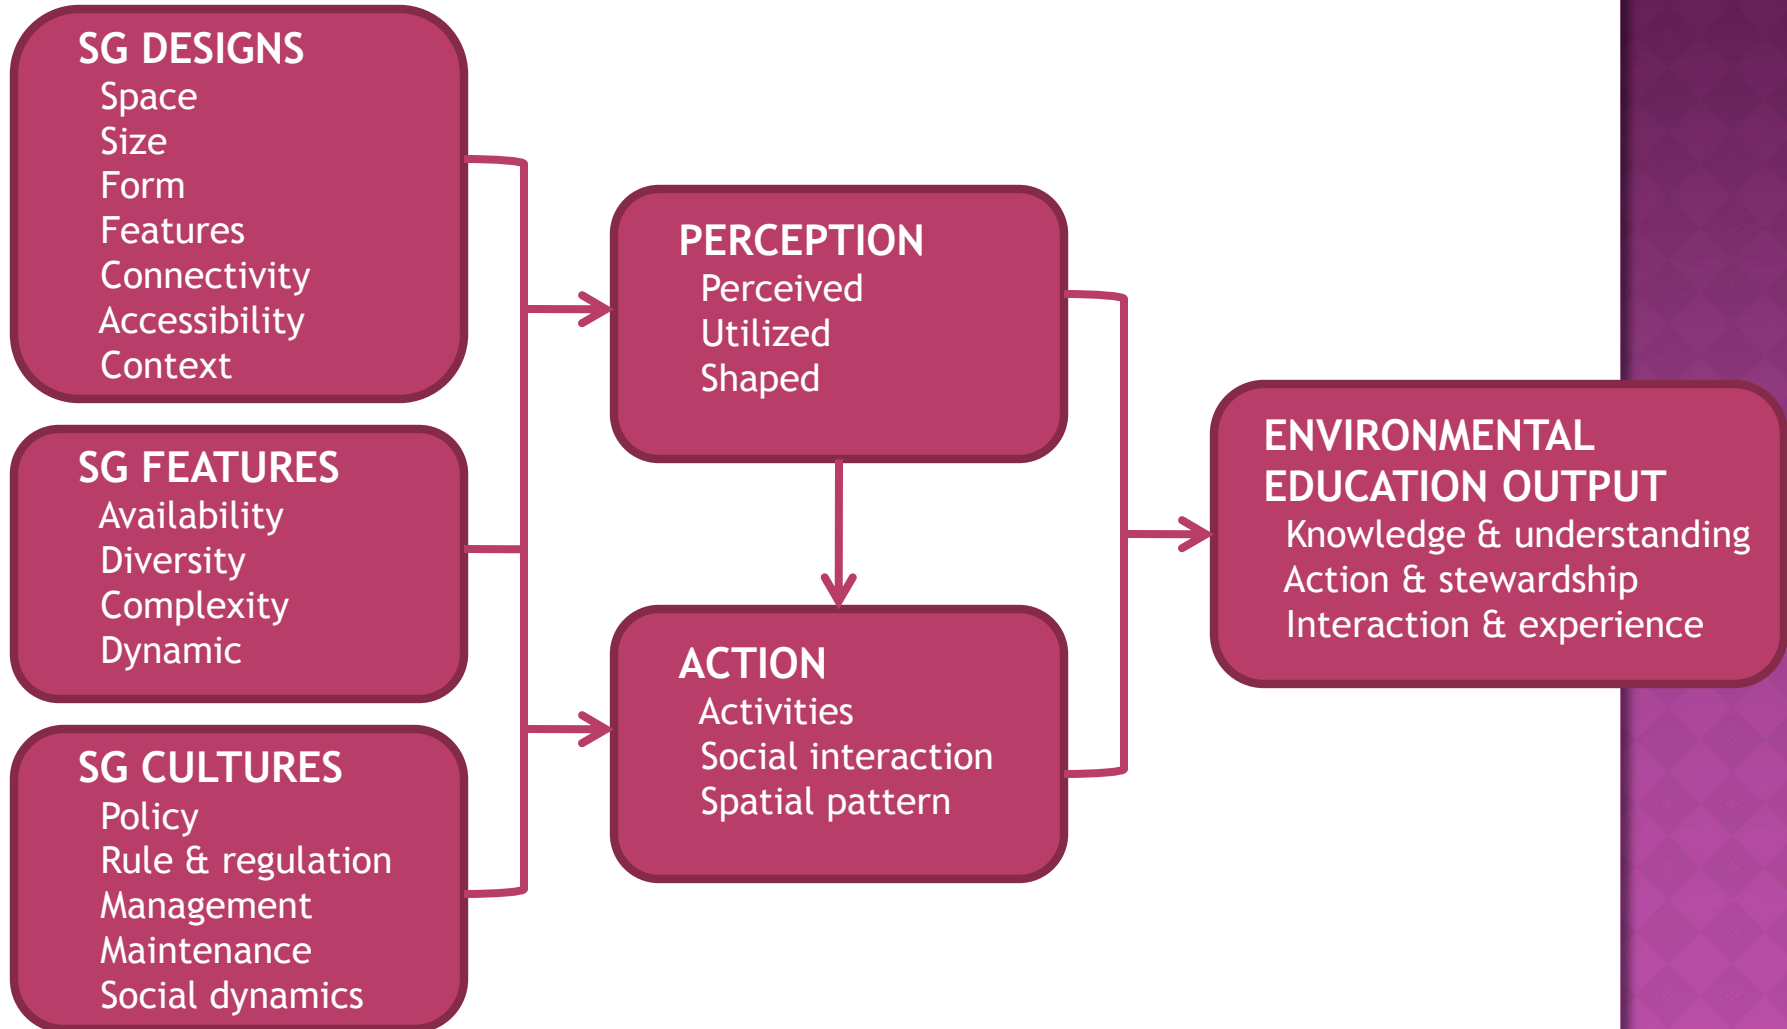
SG DESIGNS
Space
Size
Form
Features
Connectivity
Accessibility
Context

SG FEATURES
Availability
Diversity
Complexity
Dynamic

SG CULTURES
Policy
Rule & regulation
Management
Maintenance
Social dynamics

PERCEPTION
Perceived
Utilized
Shaped

ACTION
Activities
Social interaction
Spatial pattern

ENVIRONMENTAL EDUCATION OUTPUT
Knowledge & understanding
Action & stewardship
Interaction & experience